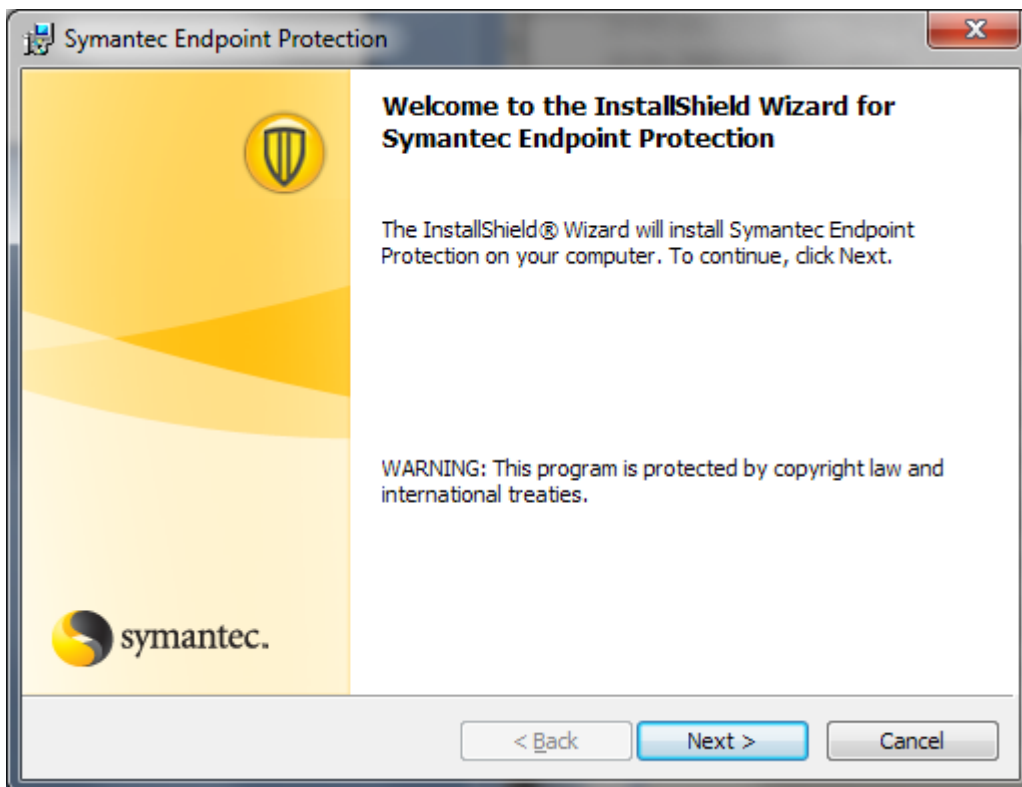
Symantec Endpoint Protection

Welcome to the InstallShield Wizard for Symantec Endpoint Protection

The InstallShield® Wizard will install Symantec Endpoint Protection on your computer. To continue, click Next.

WARNING: This program is protected by copyright law and international treaties.

symantec.

< Back

Next >

Cancel